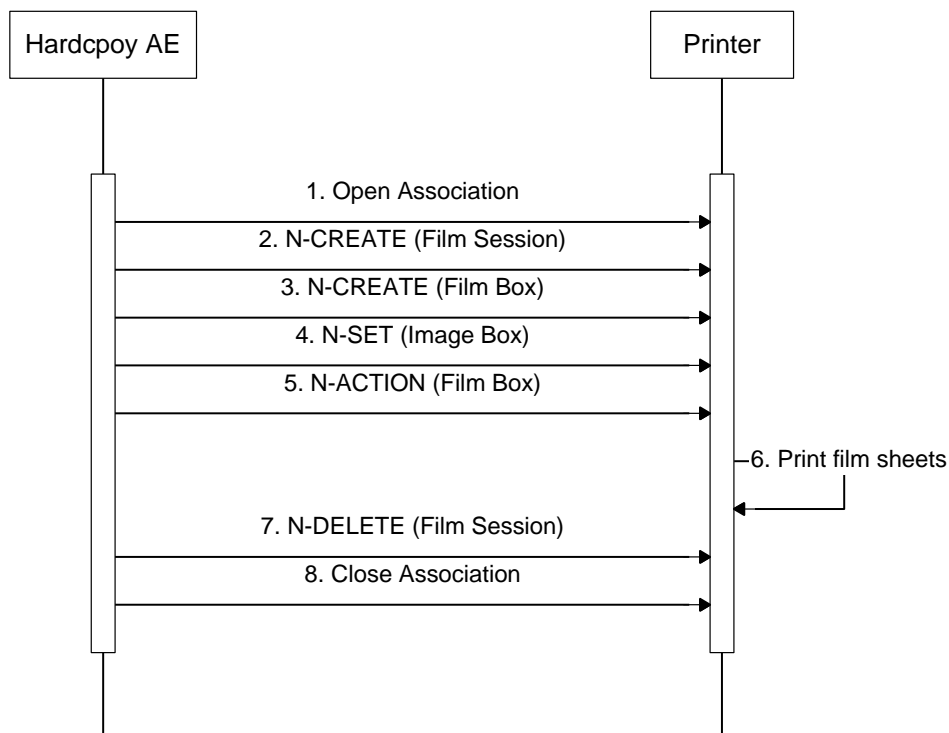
Hardcpoy AE

Printer

1. Open Association

2. N-CREATE (Film Session)

3. N-CREATE (Film Box)

4. N-SET (Image Box)

5. N-ACTION (Film Box)

6. Print film sheets

7. N-DELETE (Film Session)

8. Close Association